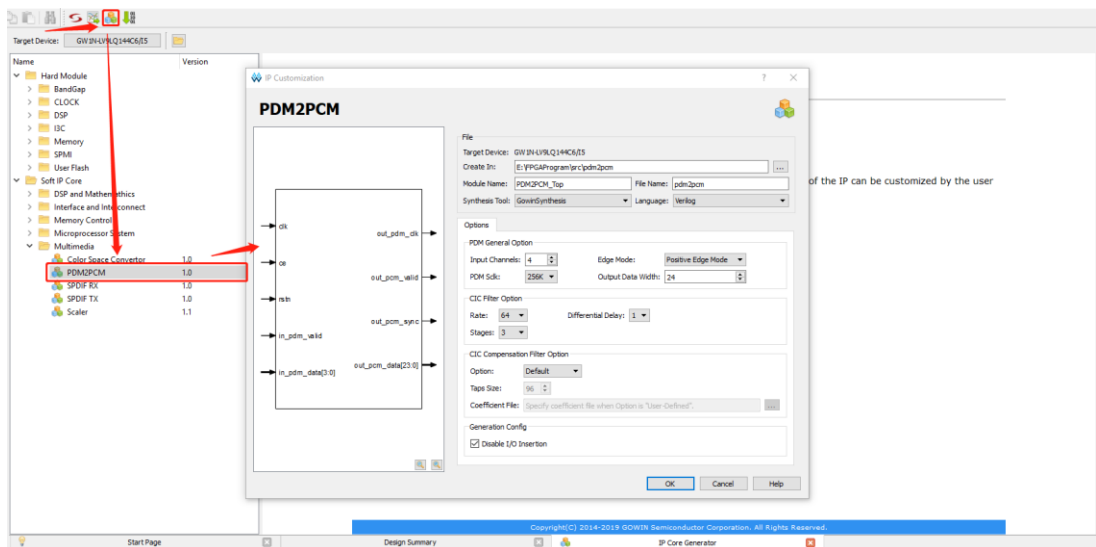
Target Device: GW1N-LV9LQ144C6/I5

| Name | Version |
|---|---|
| Hard Module | |
| BandGap | |
| CLOCK | |
| DSP | |
| I3C | |
| Memory | |
| SPMI | |
| User Flash | |
| Soft IP Core | |
| DSP and Mathematics | |
| Interface and Interconnect | |
| Memory Control | |
| Microprocessor System | |
| Multimedia | |
| Color Space Convertor | 1.0 |
| PDM2PCM | 1.0 |
| SPDIF RX | 1.0 |
| SPDIF TX | 1.0 |
| Scaler | 1.1 |

IP Customization ? ×

PDM2PCM

clk
ce
rstn
in_pdm_valid
in_pdm_data[3:0]
out_pdm_clk
out_pcm_valid
out_pcm_sync
out_pcm_data[23:0]

File
Target Device: GW1N-LV9LQ144C6/I5
Create In: E:\FPGAProgram\src\pdm2pcm ...
Module Name: PDM2PCM_Top File Name: pdm2pcm
Synthesis Tool: GowinSynthesis Language: Verilog

Options
PDM General Option
Input Channels: 4 Edge Mode: Positive Edge Mode
PDM Sclk: 256K Output Data Width: 24

CIC Filter Option
Rate: 64 Differential Delay: 1
Stages: 3

CIC Compensation Filter Option
Option: Default
Taps Size: 96
Coefficient File: Specify coefficient file when Option is "User-Defined". ...

Generation Config
Disable I/O Insertion

OK Cancel Help

of the IP can be customized by the user

Copyright(C) 2014-2019 GOWIN Semiconductor Corporation. All Rights Reserved.

Start Page Design Summary IP Core Generator